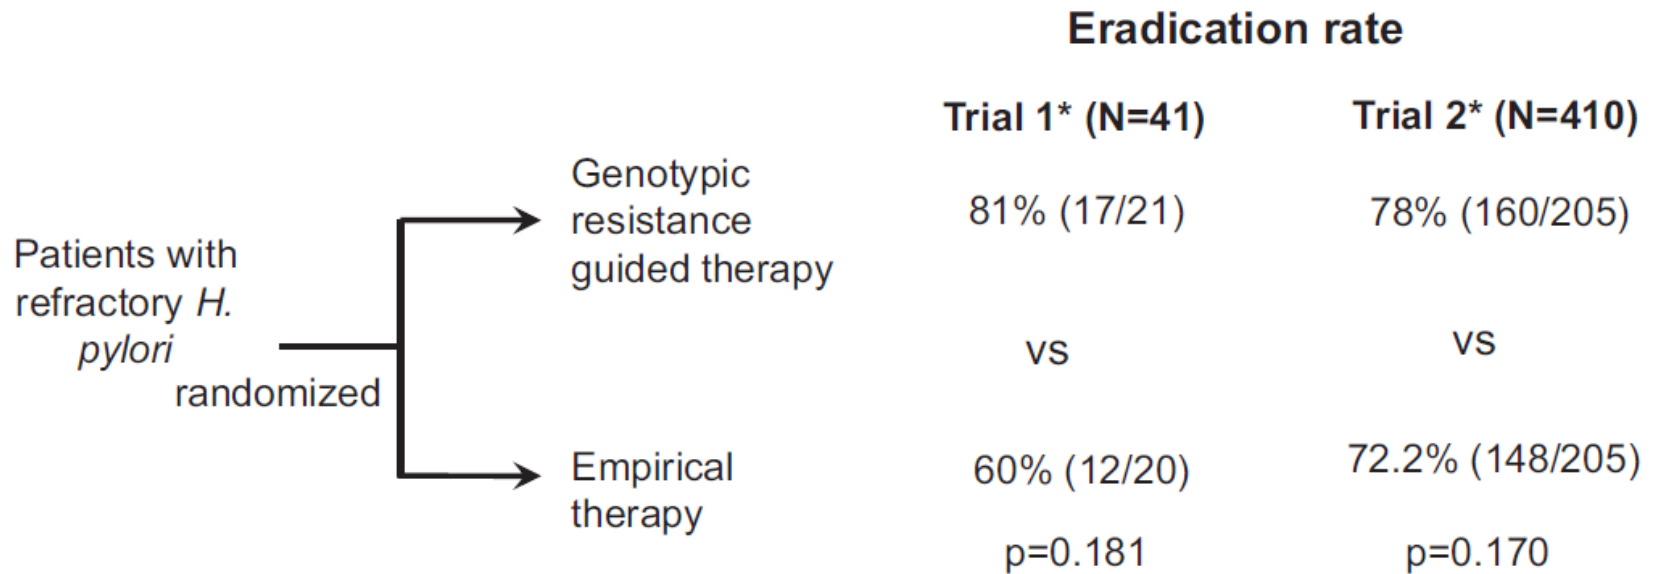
Eradication rate

Trial 1* (N=41)

Trial 2* (N=410)

Patients with refractory H. pylori

randomized

Genotypic resistance guided therapy

81% (17/21)

78% (160/205)

vs

vs

Empirical therapy

60% (12/20)

72.2% (148/205)

p=0.181

p=0.170